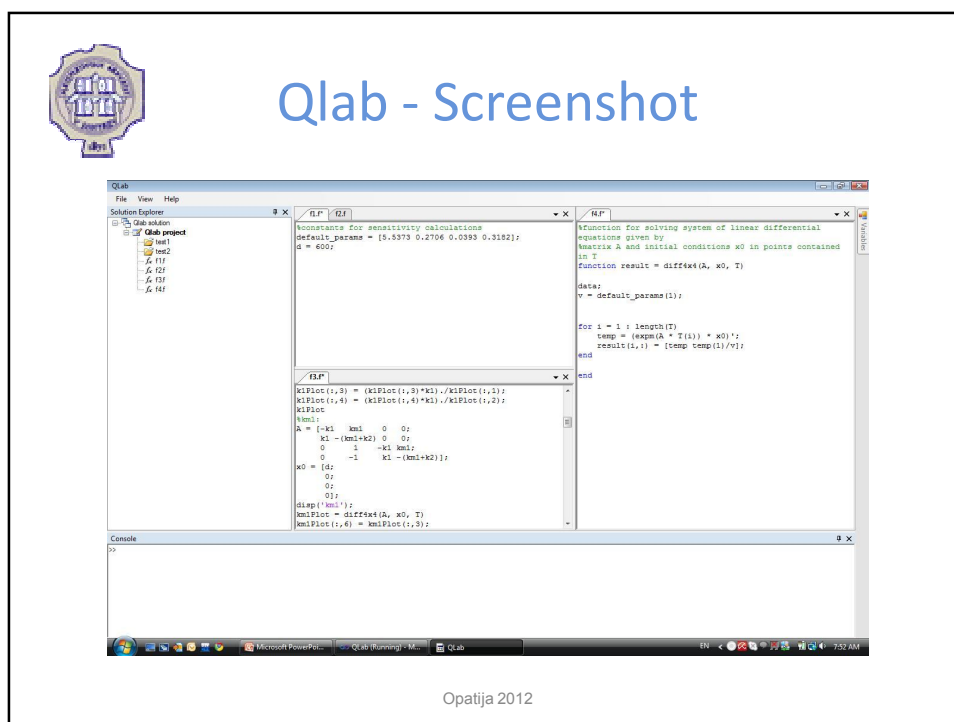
Qlab - Screenshot

QLab

File View Help

Solution Explorer

Qlab solution
Qlab project
test1
test2
f1.f
f2.f
f3.f
f4.f

f1.f* f2.f

%constants for sensitivity calculations
default_params = [5.5373 0.2706 0.0393 0.3182];
d = 600;

f3.f*

k1Plot(:,3) = (k1Plot(:,3)*k1)./k1Plot(:,1);
k1Plot(:,4) = (k1Plot(:,4)*k1)./k1Plot(:,2);
k1Plot
%km1:
A = [-k1 km1 0 0;
k1 -(km1+k2) 0 0;
0 1 -k1 km1;
0 -1 k1 -(km1+k2)];
x0 = [d;
0;
0;
0];
disp('km1');
km1Plot = diff4x4(A, x0, T)
km1Plot(:,6) = km1Plot(:,3);

f4.f*

%function for solving system of linear differential equations given by
%matrix A and initial conditions x0 in points contained in T
function result = diff4x4(A, x0, T)

data;
v = default_params(1);

for i = 1 : length(T)
temp = (expm(A * T(i)) * x0)';
result(i,:) = [temp temp(1)/v];
end

end

Variables

Console

>>

Microsoft PowerPoi... QLab (Running) - M... QLab

EN 7:52 AM

Opatija 2012